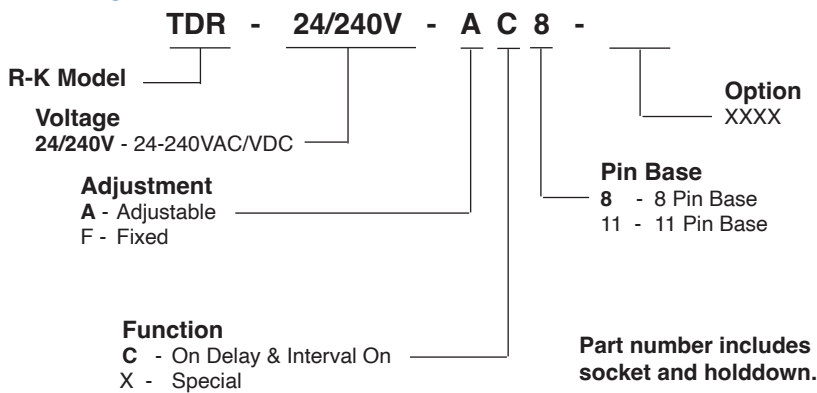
TDR - 24/240V - A C 8 -

R-K Model

Voltage
24/240V - 24-240VAC/VDC

Option
XXXX

Pin Base
8 - 8 Pin Base
11 - 11 Pin Base

Adjustment
A - Adjustable
F - Fixed

Function
C - On Delay & Interval On
X - Special

Part number includes socket and holddown.